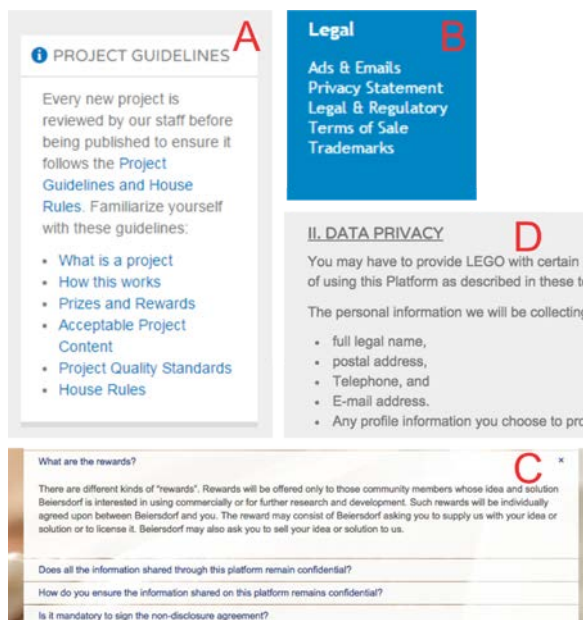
PROJECT GUIDELINES A

Every new project is reviewed by our staff before being published to ensure it follows the Project Guidelines and House Rules. Familiarize yourself with these guidelines:

- What is a project
- How this works
- Prizes and Rewards
- Acceptable Project Content
- Project Quality Standards
- House Rules

Legal B

Ads & Emails
Privacy Statement
Legal & Regulatory
Terms of Sale
Trademarks

II. DATA PRIVACY D

You may have to provide LEGO with certain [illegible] of using this Platform as described in these t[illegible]

The personal information we will be collecting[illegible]

- full legal name,
- postal address,
- Telephone, and
- E-mail address.
- Any profile information you choose to pro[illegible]

What are the rewards? C ×

There are different kinds of "rewards". Rewards will be offered only to those community members whose idea and solution Beiersdorf is interested in using commercially or for further research and development. Such rewards will be individually agreed upon between Beiersdorf and you. The reward may consist of Beiersdorf asking you to supply us with your idea or solution or to license it. Beiersdorf may also ask you to sell your idea or solution to us.

Does all the information shared through this platform remain confidential?

How do you ensure the information shared on this platform remains confidential?

Is it mandatory to sign the non-disclosure agreement?